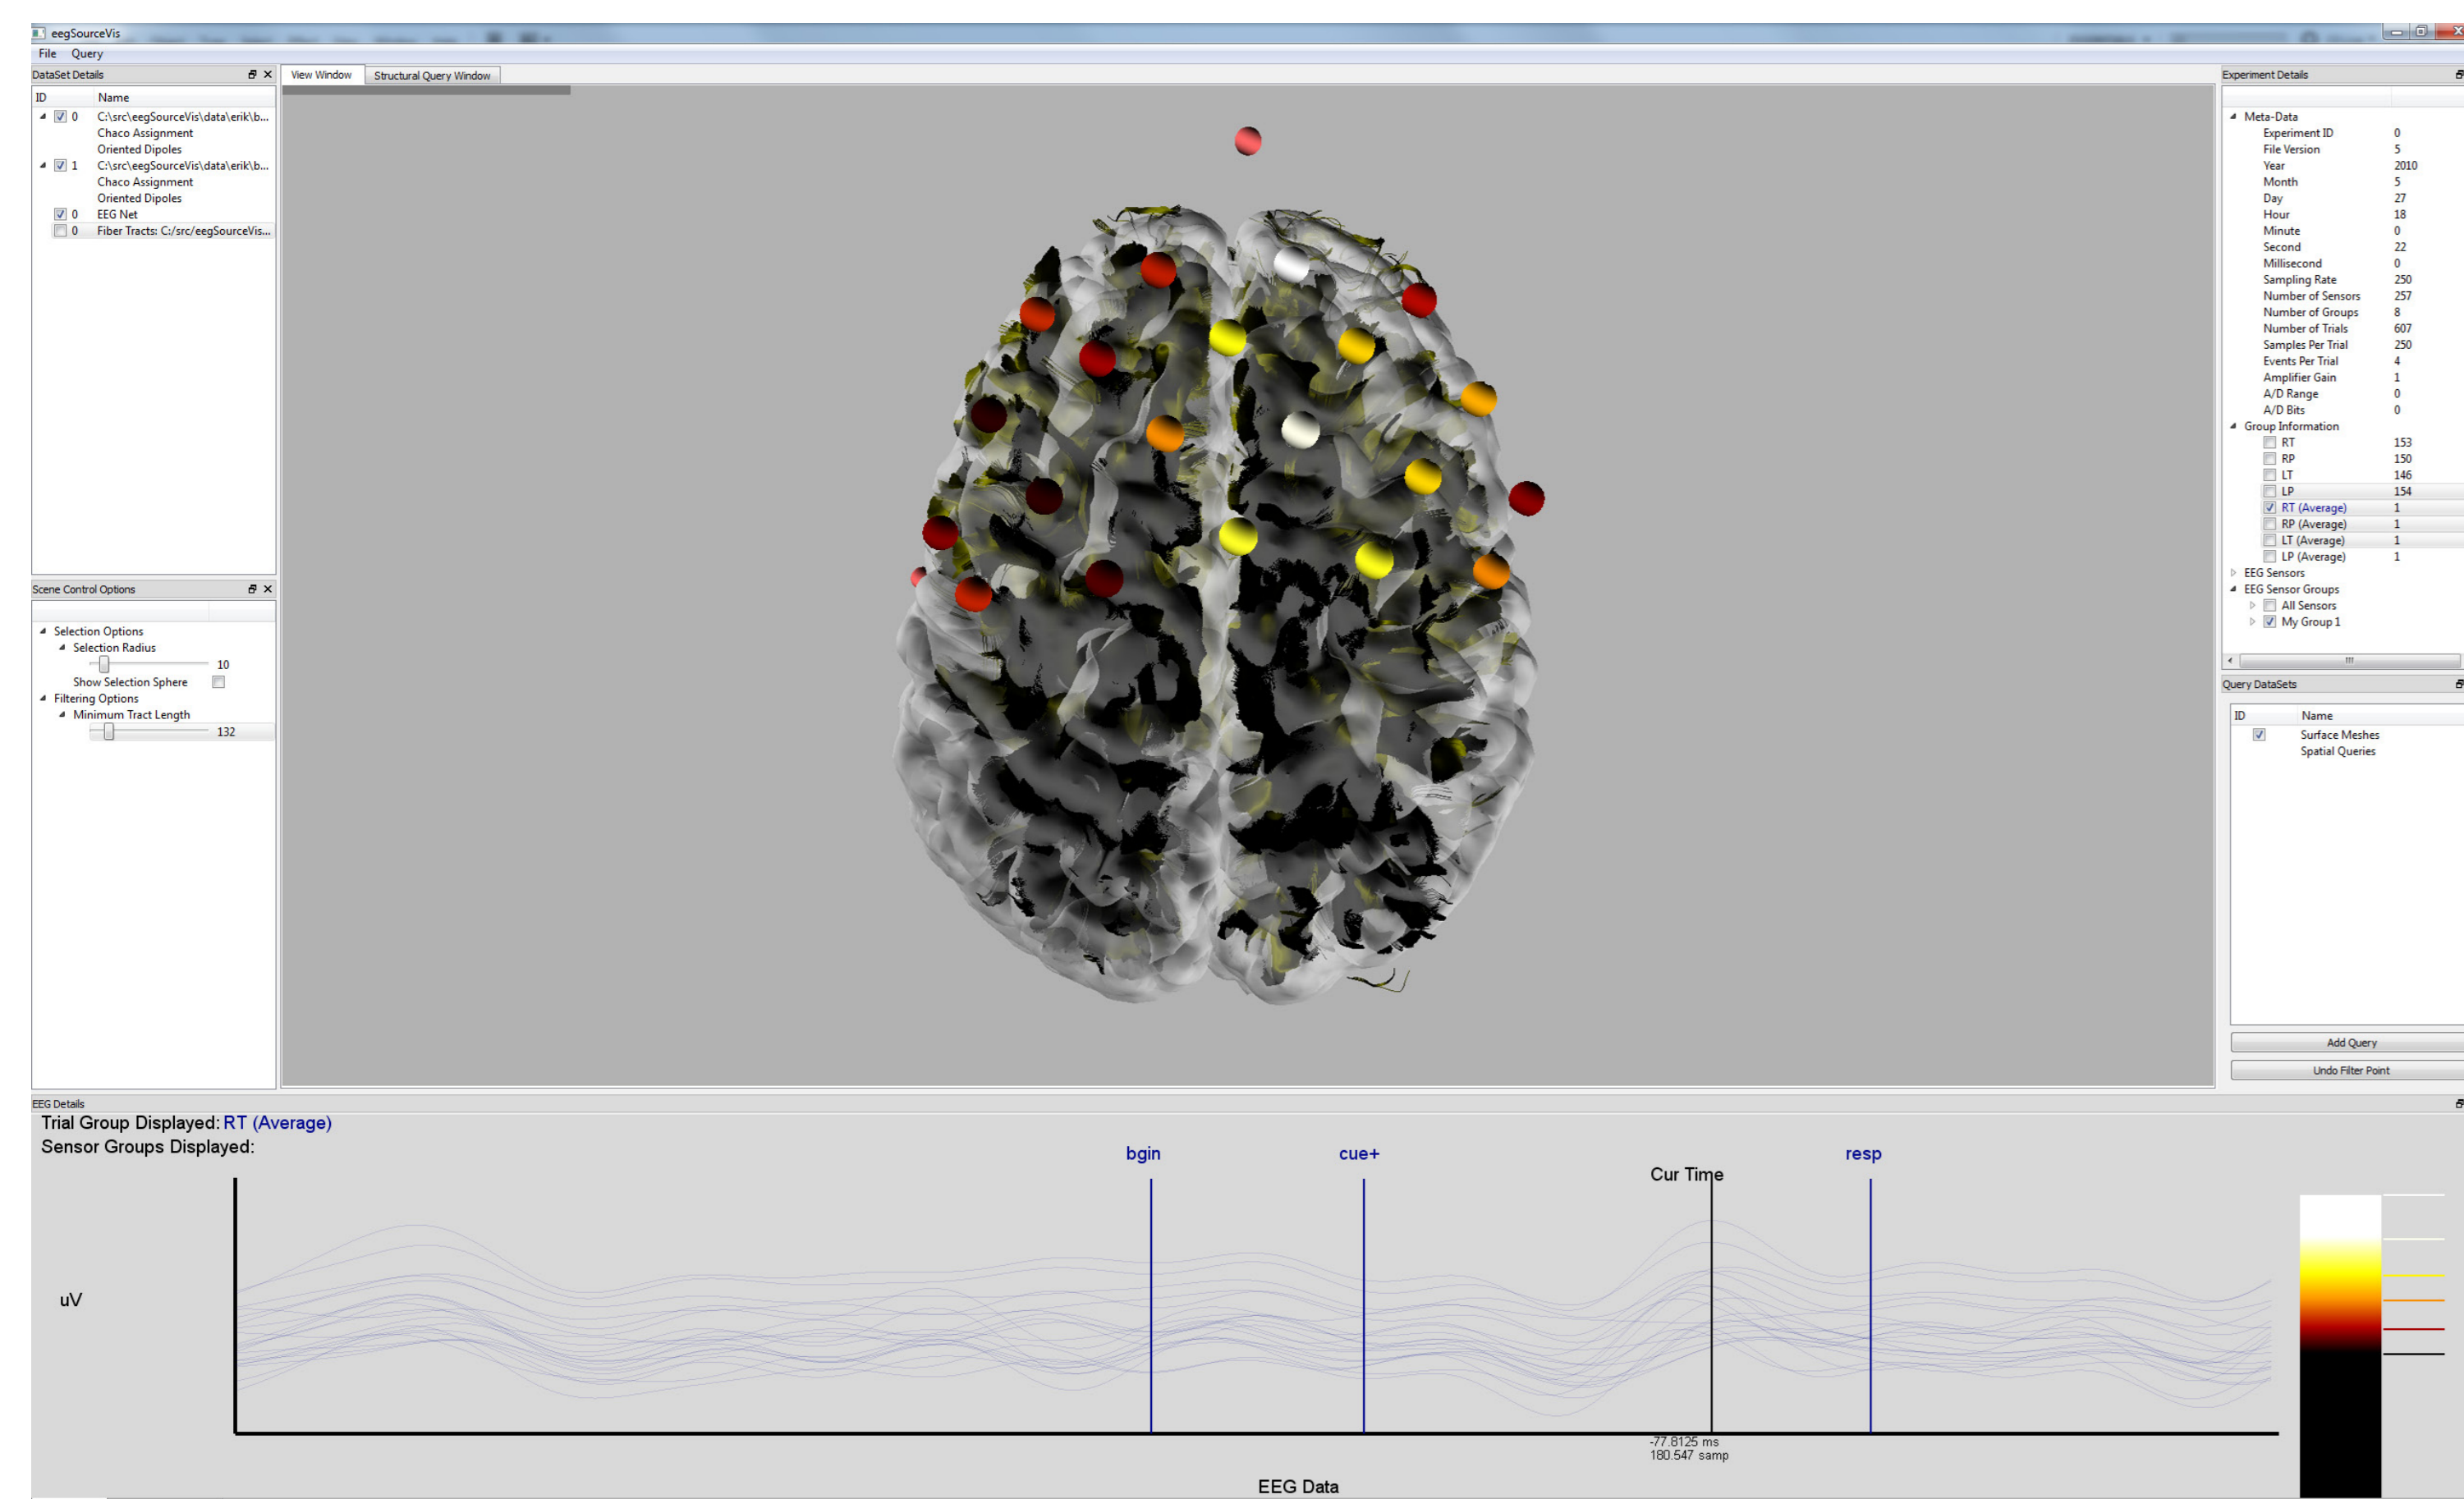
eegSourceVis

File Query

DataSet Details

| ID | Name |
|---|---|
| 0 | C:\src\eegSourceVis\data\erik\b... |
| | Chaco Assignment |
| | Oriented Dipoles |
| 1 | C:\src\eegSourceVis\data\erik\b... |
| | Chaco Assignment |
| | Oriented Dipoles |
| 0 | EEG Net |
| 0 | Fiber Tracts: C:/src/eegSourceVis... |

View Window Structural Query Window

Scene Control Options

Selection Options
Selection Radius
10
Show Selection Sphere
Filtering Options
Minimum Tract Length
132

Experiment Details

| | |
|---|---|
| Meta-Data | |
| Experiment ID | 0 |
| File Version | 5 |
| Year | 2010 |
| Month | 5 |
| Day | 27 |
| Hour | 18 |
| Minute | 0 |
| Second | 22 |
| Millisecond | 0 |
| Sampling Rate | 250 |
| Number of Sensors | 257 |
| Number of Groups | 8 |
| Number of Trials | 607 |
| Samples Per Trial | 250 |
| Events Per Trial | 4 |
| Amplifier Gain | 1 |
| A/D Range | 0 |
| A/D Bits | 0 |
| Group Information | |
| RT | 153 |
| RP | 150 |
| LT | 146 |
| LP | 154 |
| RT (Average) | 1 |
| RP (Average) | 1 |
| LT (Average) | 1 |
| LP (Average) | 1 |
| EEG Sensors | |
| EEG Sensor Groups | |
| All Sensors | |
| My Group 1 | |

Query DataSets

| ID | Name |
|---|---|
| | Surface Meshes |
| | Spatial Queries |

Add Query

Undo Filter Point

EEG Details

Trial Group Displayed: RT (Average)
Sensor Groups Displayed:

bgin
cue+
Cur Time
resp

uV

-77.8125 ms
180.547 samp

EEG Data